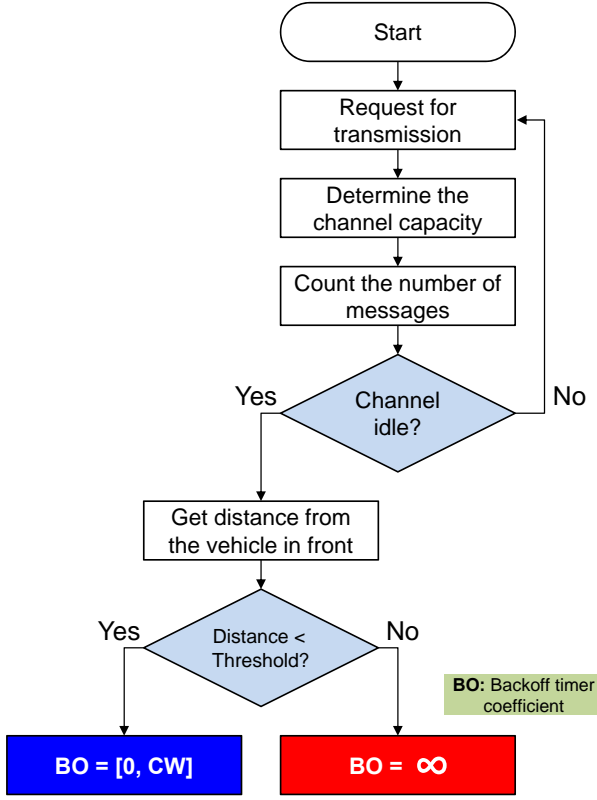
Start

Request for transmission

Determine the channel capacity

Count the number of messages

Yes

Channel idle?

No

Get distance from the vehicle in front

Yes

Distance < Threshold?

No

**BO:** Backoff timer coefficient

BO = [0, CW]

BO = $\infty$